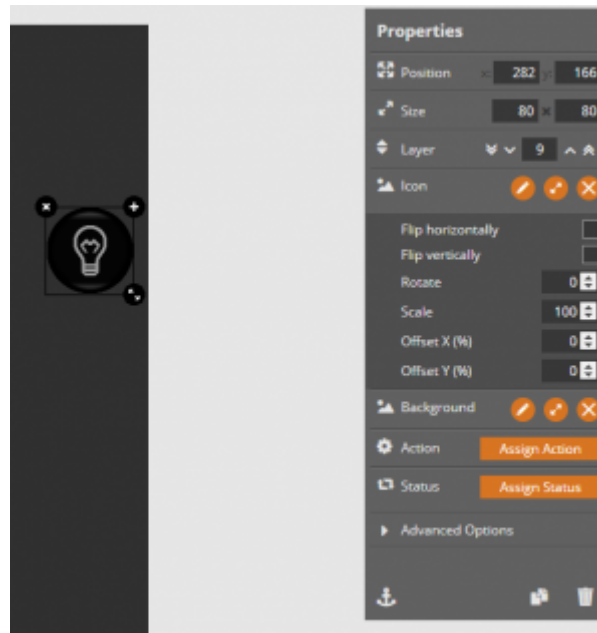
Properties

Position x 282 y 166

Size 80 × 80

Layer 9

Icon

Flip horizontally

Flip vertically

Rotate 0

Scale 100

Offset X (%) 0

Offset Y (%) 0

Background

Action Assign Action

Status Assign Status

Advanced Options